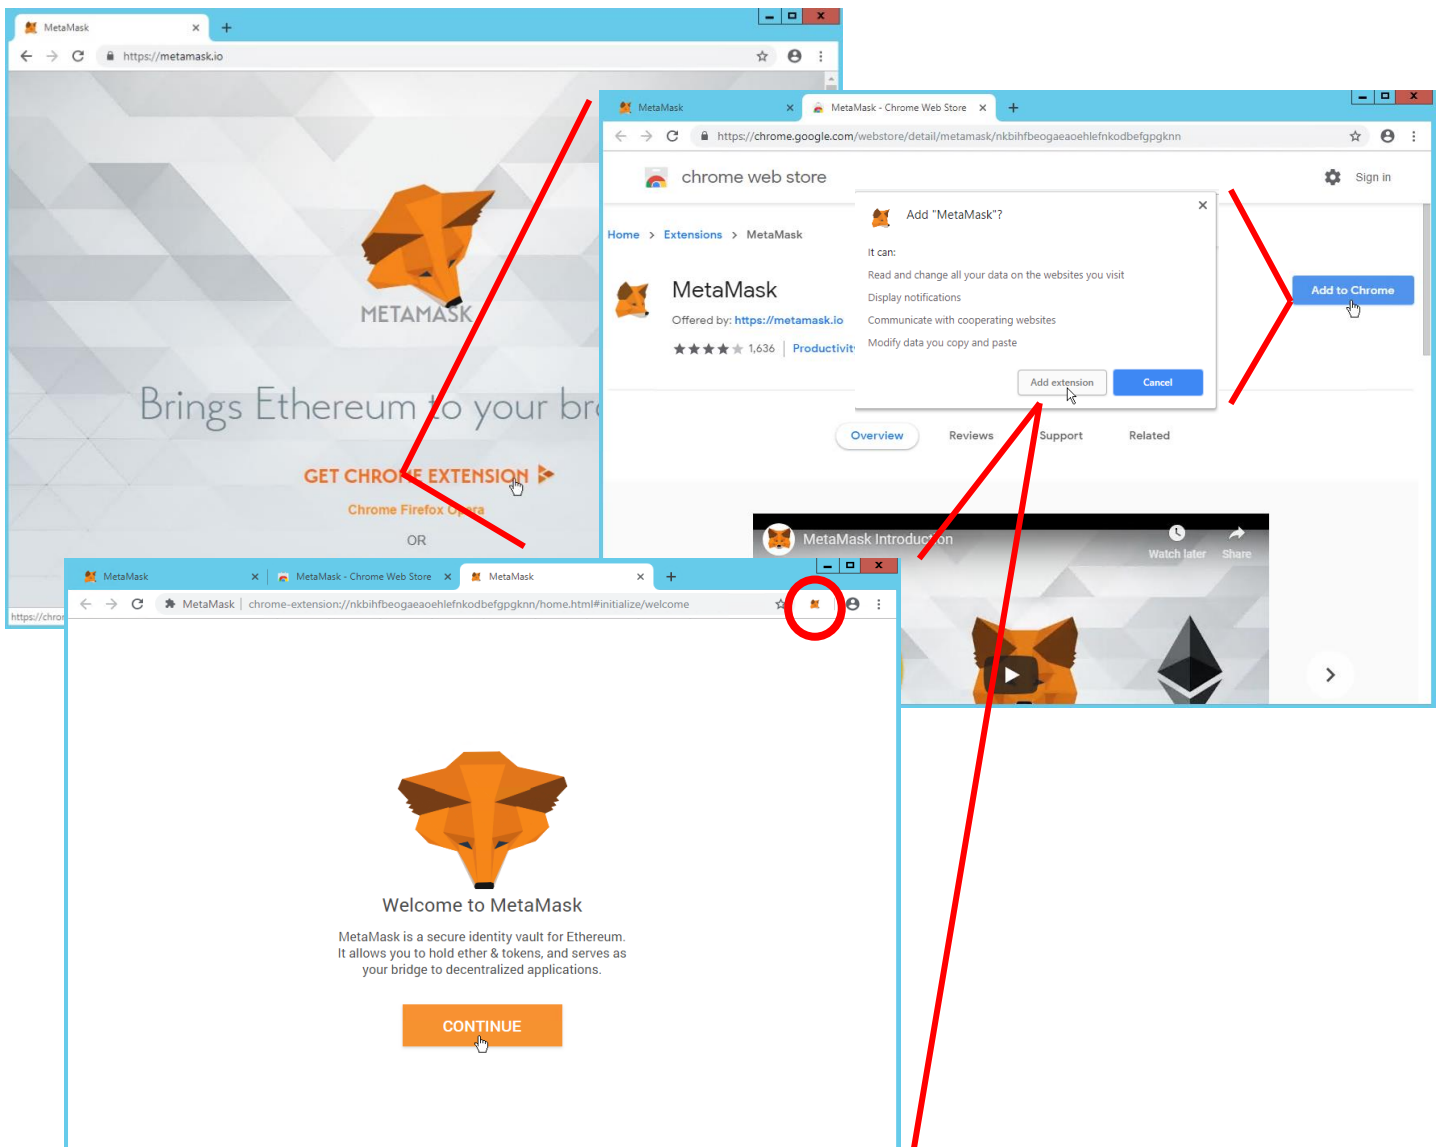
MetaMask
https://metamask.io
METAMASK
Brings Ethereum to your br
GET CHROME EXTENSION
Chrome Firefox Opera
OR
https://chrom

MetaMask
MetaMask - Chrome Web Store
https://chrome.google.com/webstore/detail/metamask/nkbihfbeogaeaoehlefnkodbefgpgknn
chrome web store
Sign in
Home > Extensions > MetaMask
MetaMask
Offered by: https://metamask.io
1,636 | Productivit
Add "MetaMask"?
It can:
Read and change all your data on the websites you visit
Display notifications
Communicate with cooperating websites
Modify data you copy and paste
Add extension
Cancel
Add to Chrome
Overview
Reviews
Support
Related
MetaMask Introduction
Watch later
Share

MetaMask
MetaMask - Chrome Web Store
MetaMask
MetaMask | chrome-extension://nkbihfbeogaeaoehlefnkodbefgpgknn/home.html#initialize/welcome
Welcome to MetaMask
MetaMask is a secure identity vault for Ethereum. It allows you to hold ether & tokens, and serves as your bridge to decentralized applications.
CONTINUE